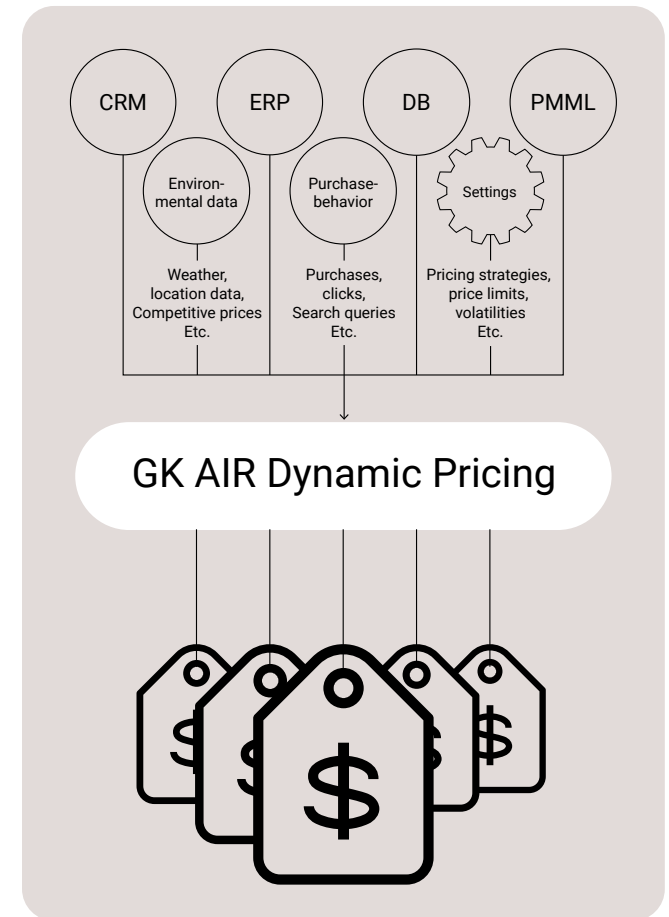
CRM

ERP

DB

PMML

Environmental data

Purchase-behavior

Settings

Weather, location data, Competitive prices Etc.

Purchases, clicks, Search queries Etc.

Pricing strategies, price limits, volatilities Etc.

GK AIR Dynamic Pricing

$

$

$

$

$